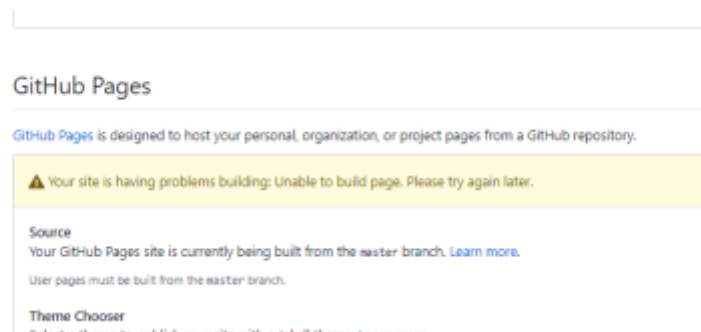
GitHub Pages

GitHub Pages is designed to host your personal, organization, or project pages from a GitHub repository.

Your site is having problems building: Unable to build page. Please try again later.

Source
Your GitHub Pages site is currently being built from the master branch. Learn more.

User pages must be built from the master branch.

Theme Chooser
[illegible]